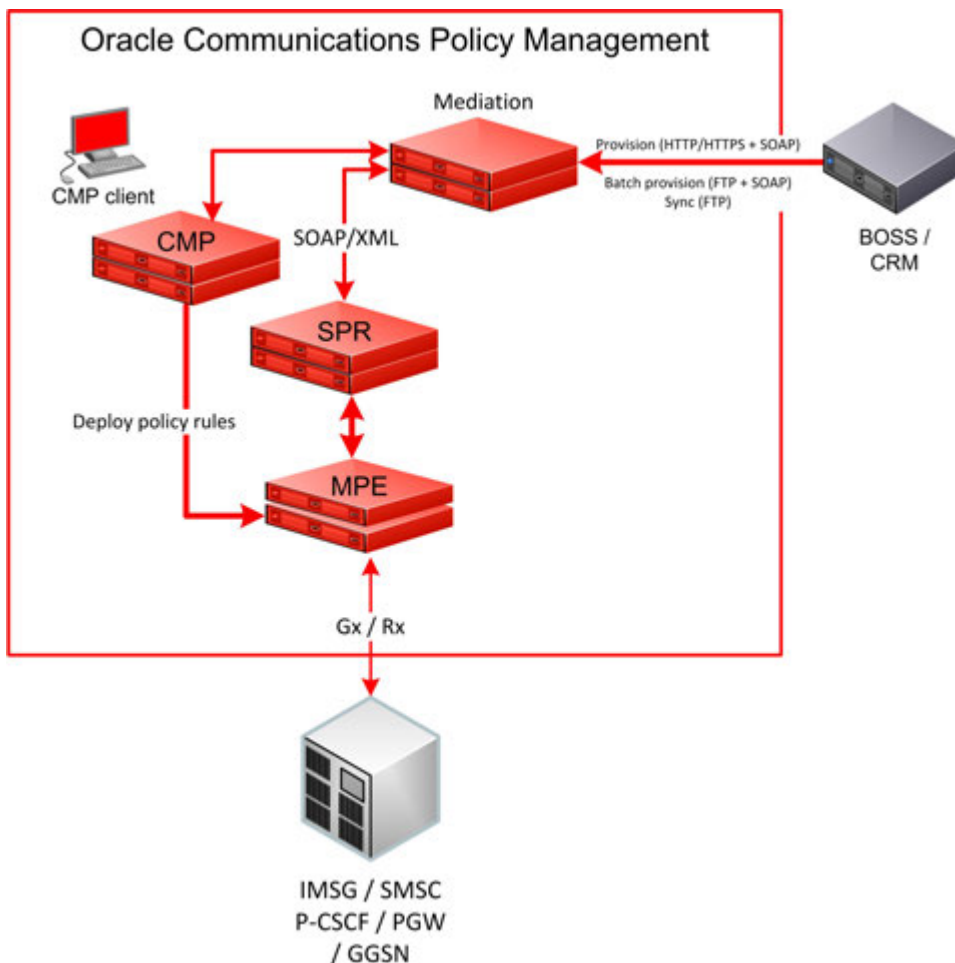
Oracle Communications Policy Management

Mediation

CMP client

Provision (HTTP/HTTPS + SOAP)

Batch provision (FTP + SOAP)
Sync (FTP)

CMP

SOAP/XML

BOSS /
CRM

SPR

Deploy policy rules

MPE

Gx / Rx

IMSG / SMSC
P-CSCF / PGW
/ GGSN